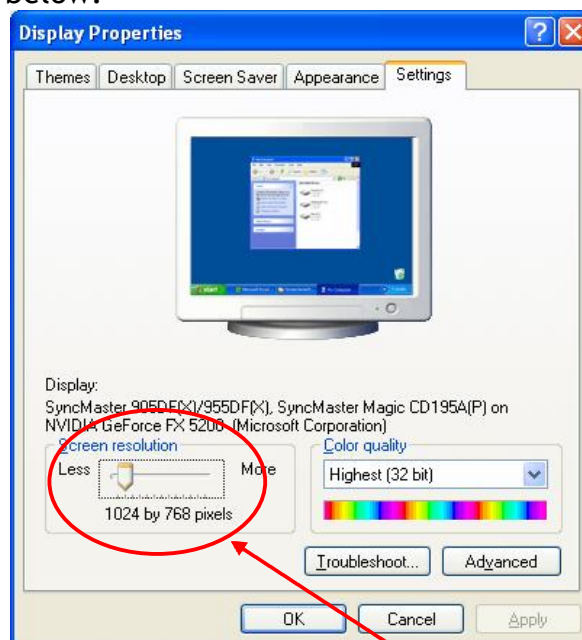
below:

Display Properties

Themes | Desktop | Screen Saver | Appearance | Settings

Display:
SyncMaster 905DF(X)/955DF(X), SyncMaster Magic CD195A(P) on NVIDIA GeForce FX 5200 (Microsoft Corporation)

Screen resolution
Less More
1024 by 768 pixels

Color quality
Highest (32 bit)

Troubleshoot... Advanced

OK Cancel Apply